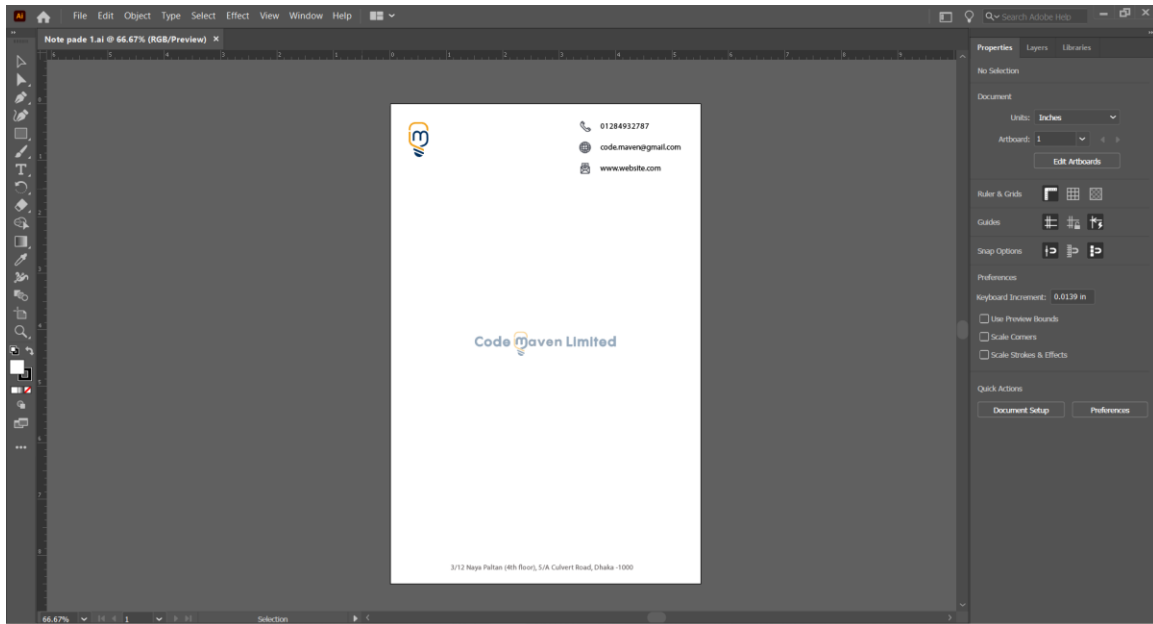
Ai File Edit Object Type Select Effect View Window Help

Search Adobe Help

Note pade 1.ai @ 66.67% (RGB/Preview) ×

01284932787

code.maven@gmail.com

www.website.com

Code maven Limited

3/12 Naya Paltan (4th floor), S/A Culvert Road, Dhaka -1000

Properties Layers Libraries

No Selection

Document

Units: Inches

Artboard: 1

Edit Artboards

Ruler & Grids

Guides

Snap Options

Preferences

Keyboard Increment: 0.0139 in

Use Preview Bounds

Scale Corners

Scale Strokes & Effects

Quick Actions

Document Setup

Preferences

66.67% 1 Selection